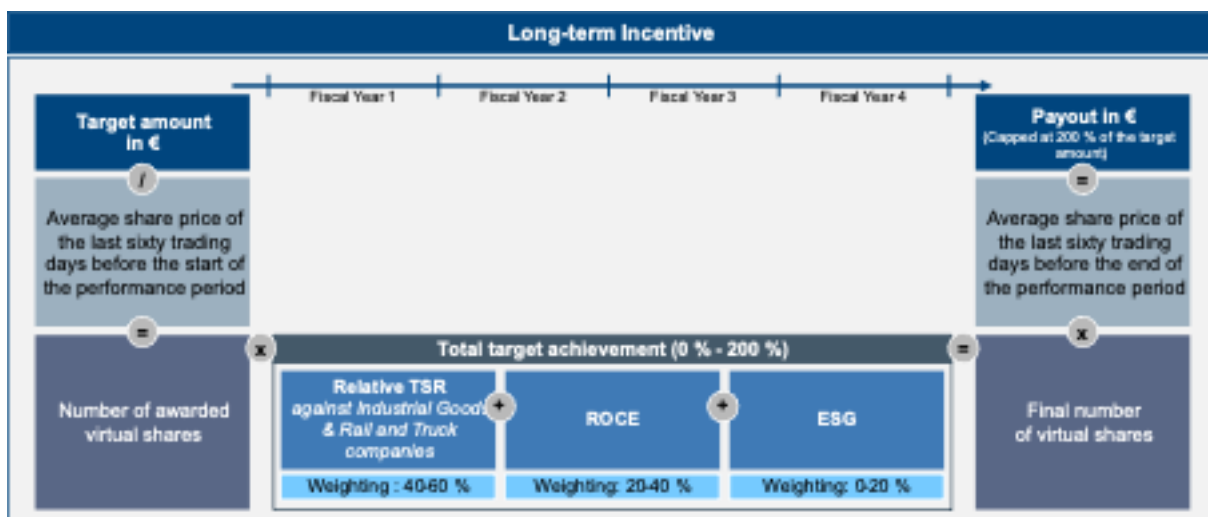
Long-term Incentive

Fiscal Year 1

Fiscal Year 2

Fiscal Year 3

Fiscal Year 4

Target amount in €

/

Average share price of the last sixty trading days before the start of the performance period

=

Number of awarded virtual shares

x

Total target achievement (0 % - 200 %)

Relative TSR
against Industrial Goods & Rail and Truck companies

+

ROCE

+

ESG

Weighting : 40-60 %

Weighting: 20-40 %

Weighting: 0-20 %

=

Payout in €
(Capped at 200 % of the target amount)

=

Average share price of the last sixty trading days before the end of the performance period

x

Final number of virtual shares